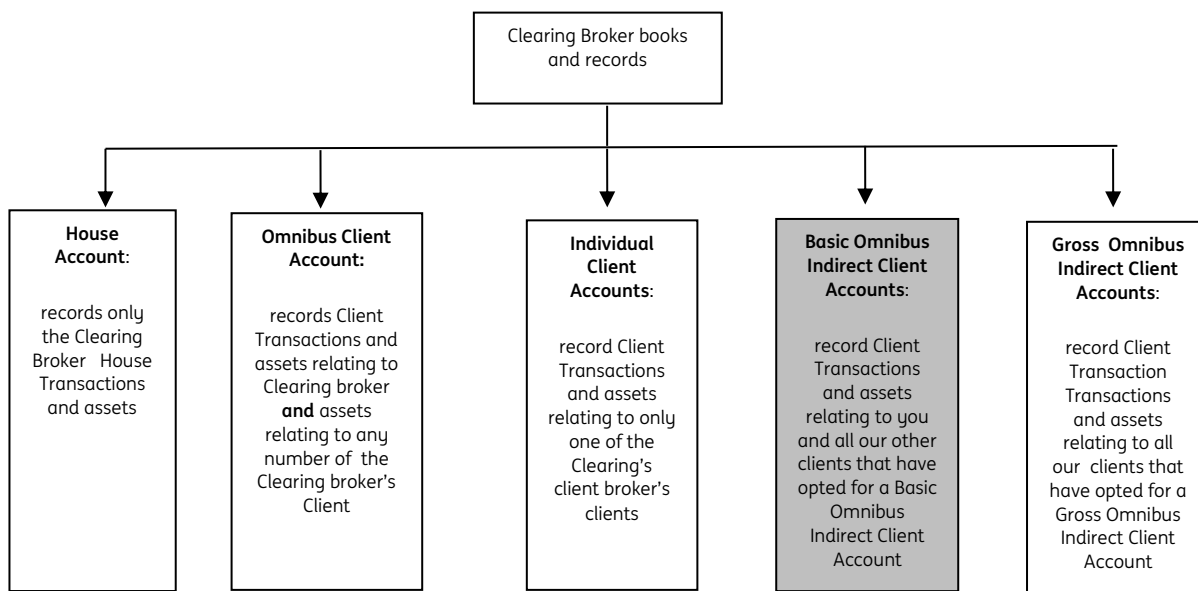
Clearing Broker books and records

**House Account**:

records only the Clearing Broker House Transactions and assets

**Omnibus Client Account:**

records Client Transactions and assets relating to Clearing broker **and** assets relating to any number of the Clearing broker's Client

**Individual Client Accounts**:

record Client Transactions and assets relating to only one of the Clearing's client broker's clients

**Basic Omnibus Indirect Client Accounts**:

record Client Transactions and assets relating to you and all our other clients that have opted for a Basic Omnibus Indirect Client Account

**Gross Omnibus Indirect Client Accounts**:

record Client Transaction Transactions and assets relating to all our clients that have opted for a Gross Omnibus Indirect Client Account